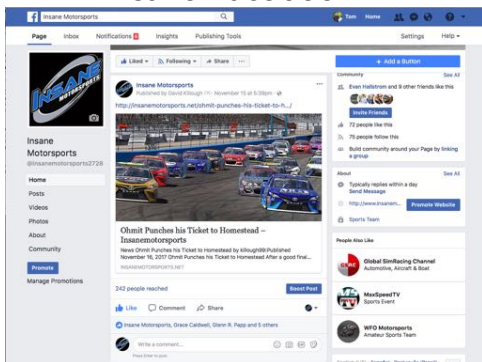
Insane Motorsports

Tom Home

Page Inbox Notifications 5 Insights Publishing Tools Settings Help

INSANE MOTORSPORTS

Insane Motorsports
@insanemotorsports2728

Home
Posts
Videos
Photos
About
Community

Promote
Manage Promotions

Liked Following Share ···

+ Add a Button

Insane Motorsports
Published by David Killough [?] · November 15 at 5:58pm ·

http://insanemotorsports.net/ohmit-punches-his-ticket-to-h.../

Ohmit Punches his Ticket to Homestead – Insanemotorsports

News Ohmit Punches his Ticket to Homestead by Killough99|Published November 16, 2017 Ohmit Punches his Ticket to Homestead After a good final...

INSANEMOTORSPORTS.NET

242 people reached Boost Post

Like Comment Share

Insane Motorsports, Grace Caldwell, Stann R. Papp and 5 others

Write a comment...

Press Enter to post.

Community See All
Evan Hallstrom and 9 other friends like this
Invite Friends
72 people like this
75 people follow this
Build community around your Page by linking a group

About See All
Typically replies within a day
Send Message
http://www.insanem...
Promote Website
Sports Team

People Also Like
Global SimRacing Channel
Automotive, Aircraft & Boat
MaxSpeedTV
Sports Event
WFO Motorsports
Amateur Sports Team